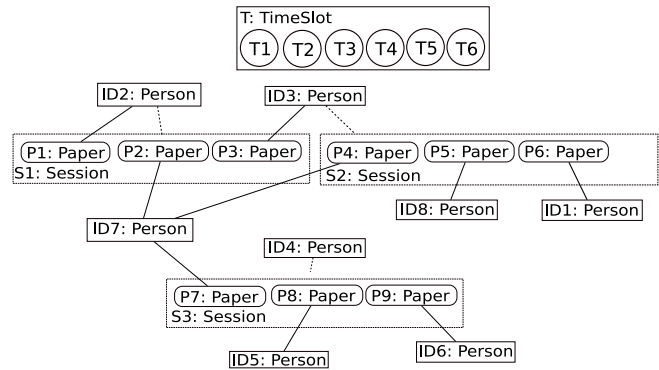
T: TimeSlot

T1 T2 T3 T4 T5 T6

ID2: Person

ID3: Person

P1: Paper P2: Paper P3: Paper

S1: Session

P4: Paper P5: Paper P6: Paper

S2: Session

ID8: Person

ID1: Person

ID7: Person

ID4: Person

P7: Paper P8: Paper P9: Paper

S3: Session

ID5: Person

ID6: Person